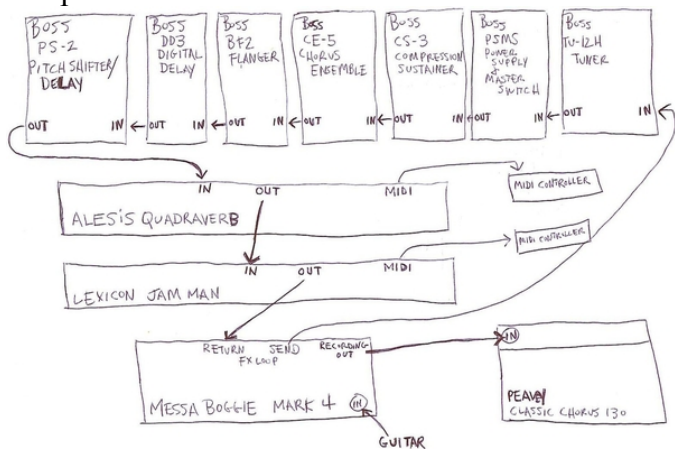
BOSS PS-2 PITCH SHIFTER/ DELAY

OUT IN

BOSS DD3 DIGITAL DELAY

OUT IN

BOSS BF2 FLANGER

OUT IN

BOSS CE-5 CHORUS ENSEMBLE

OUT IN

BOSS CS-3 COMPRESSION SUSTAINER

OUT IN

BOSS PSMS POWER SUPPLY & MASTER SWITCH

OUT IN

BOSS TU-12H TUNER

OUT IN

IN OUT MIDI

ALESIS QUADRAVERB

MIDI CONTROLLER

IN OUT MIDI

LEXICON JAM MAN

MIDI CONTROLLER

RETURN SEND FX LOOP RECORDING OUT

MESSA BOGGIE MARK 4 IN

GUITAR

IN

PEAVEY CLASSIC CHORUS 130